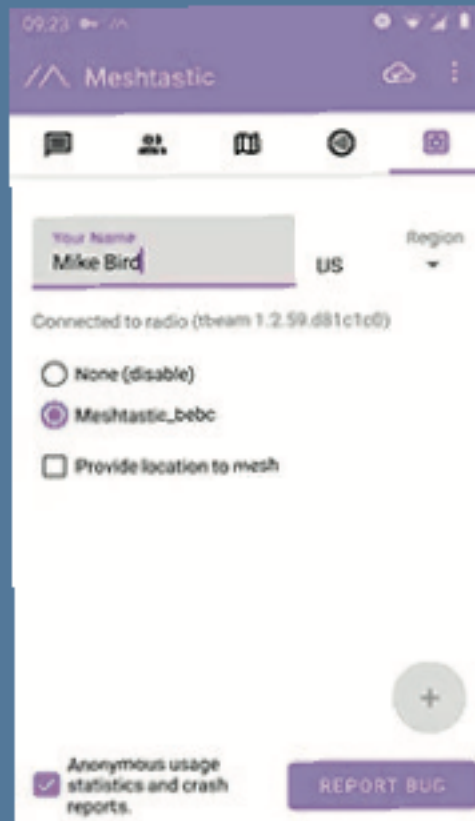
09:23

Meshtastic

Your Name
Mike Bird

US

Region

Connected to radio (tbeam 1.2.59.d81c1c0)

None (disable)

Meshtastic_bebc

Provide location to mesh

+

Anonymous usage statistics and crash reports.

REPORT BUG